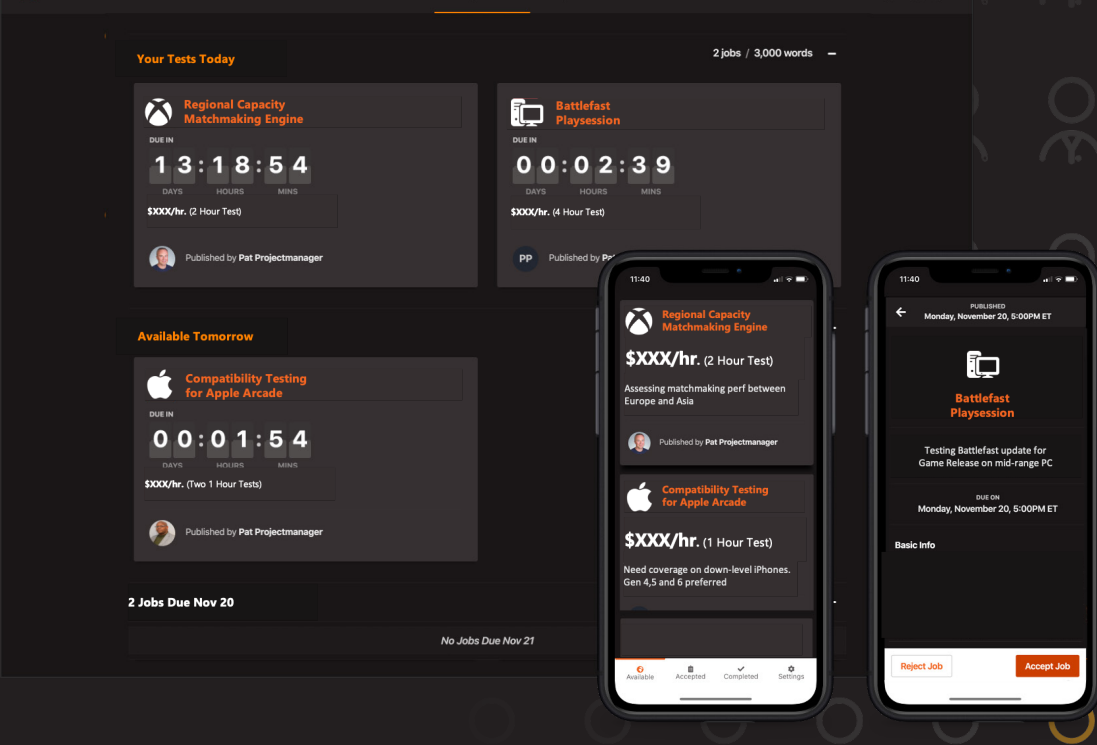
Your Tests Today

2 jobs / 3,000 words –

Regional Capacity Matchmaking Engine

DUE IN

13:18:54

DAYS HOURS MINS

$XXX/hr. (2 Hour Test)

Published by Pat Projectmanager

Battlefast Playsession

DUE IN

00:02:39

DAYS HOURS MINS

$XXX/hr. (4 Hour Test)

PP Published by Pat

Available Tomorrow

Compatibility Testing for Apple Arcade

DUE IN

00:01:54

DAYS HOURS MINS

$XXX/hr. (Two 1 Hour Tests)

Published by Pat Projectmanager

2 Jobs Due Nov 20

No Jobs Due Nov 21

11:40

Regional Capacity Matchmaking Engine

$XXX/hr. (2 Hour Test)

Assessing matchmaking perf between Europe and Asia

Published by Pat Projectmanager

Compatibility Testing for Apple Arcade

$XXX/hr. (1 Hour Test)

Need coverage on down-level iPhones. Gen 4,5 and 6 preferred

Available Accepted Completed Settings

11:40

PUBLISHED
Monday, November 20, 5:00PM ET

Battlefast Playsession

Testing Battlefast update for Game Release on mid-range PC

DUE ON
Monday, November 20, 5:00PM ET

Basic Info

Reject Job

Accept Job